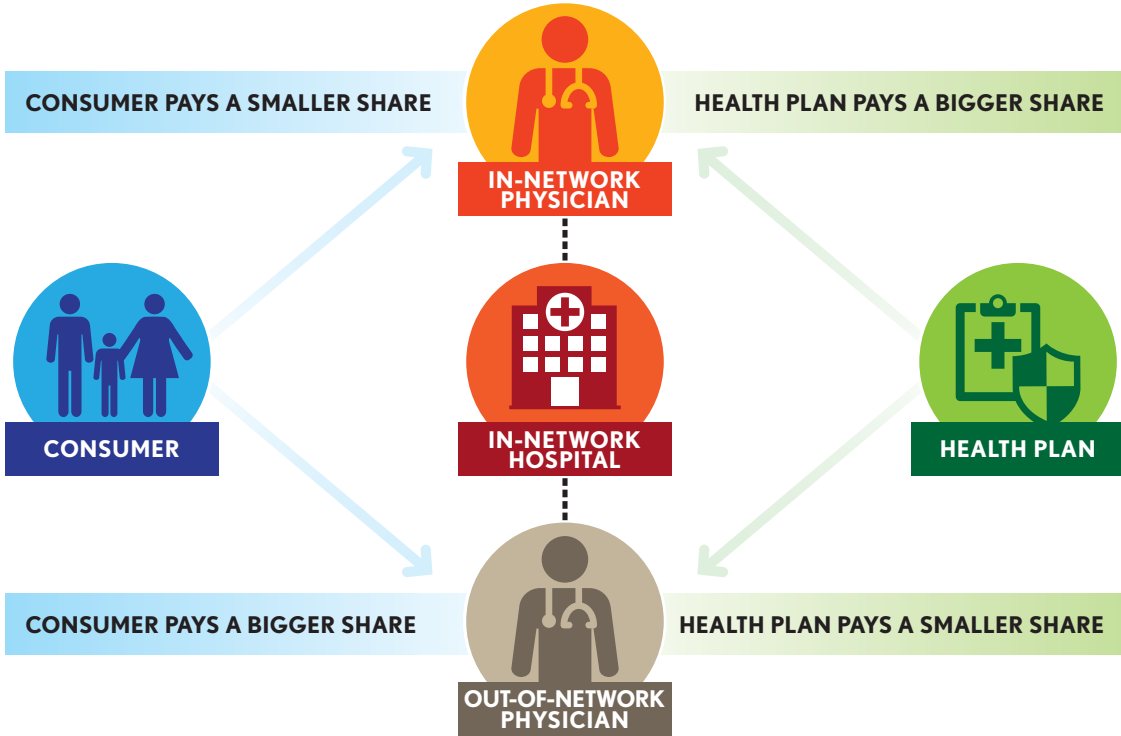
CONSUMER PAYS A SMALLER SHARE

IN-NETWORK PHYSICIAN

HEALTH PLAN PAYS A BIGGER SHARE

CONSUMER

IN-NETWORK HOSPITAL

HEALTH PLAN

CONSUMER PAYS A BIGGER SHARE

OUT-OF-NETWORK PHYSICIAN

HEALTH PLAN PAYS A SMALLER SHARE